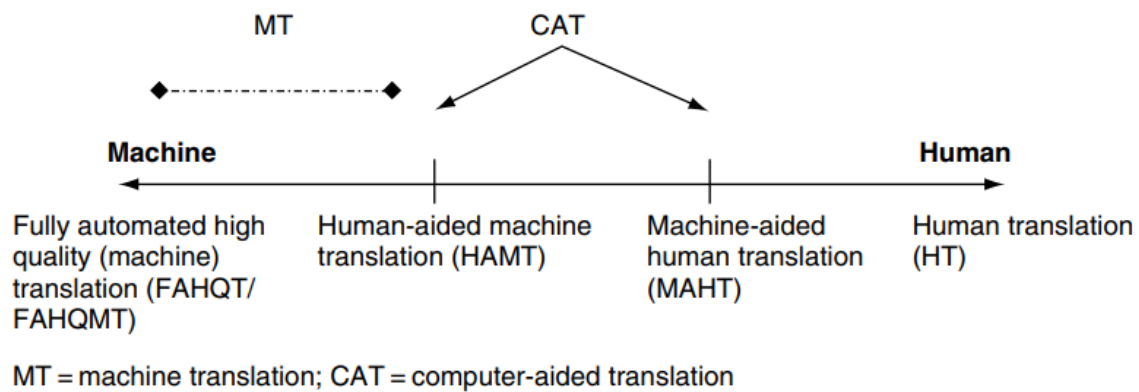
MT

CAT

Machine

Human

Fully automated high quality (machine) translation (FAHQT/ FAHQMT)

Human-aided machine translation (HAMT)

Machine-aided human translation (MAHT)

Human translation (HT)

MT = machine translation; CAT = computer-aided translation